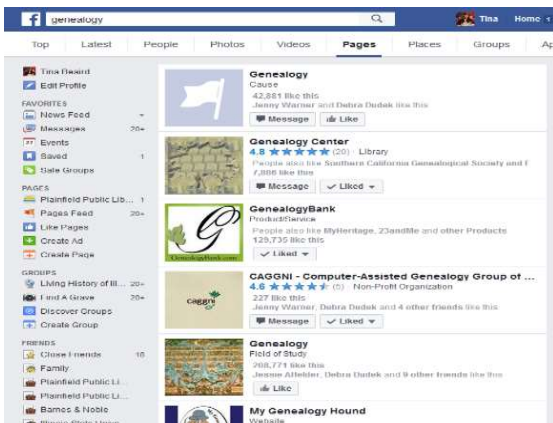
f genealogy

Tina Home

Top Latest People Photos Videos Pages Places Groups Ap

Tina Beard
Edit Profile

FAVORITES
News Feed
Messages 20+
Events
Saved 1
Sale Groups

PAGES
Plainfield Public Lib... 1
Pages Feed 20+
Like Pages
Create Ad
Create Page

GROUPS
Living History of Ill... 20+
Find A Grave 20+
Discover Groups
Create Group

FRIENDS
Close Friends 16
Family
Plainfield Public Li...
Plainfield Public Li...
Barnes & Noble

Genealogy
Cause
42,881 like this
Jenny Warner and Debra Dudek like this
Message Like

Genealogy Center
4.8 ★★★★★ (20) · Library
People also like Southern California Genealogical Society and F
7,886 like this
Message Liked

GenealogyBank
Product/Service
People also like MyHeritage, 23andMe and other Products
129,735 like this
Liked

GenealogyBank.com

CAGGNI - Computer-Assisted Genealogy Group of ...
4.6 ★★★★★ (5) · Non-Profit Organization
227 like this
Jenny Warner, Debra Dudek and 4 other friends like this
Message Liked

caggni

Genealogy
Field of Study
208,771 like this
Jenne Alfelder, Debra Dudek and 9 other friends like this
Like

My Genealogy Hound
Website